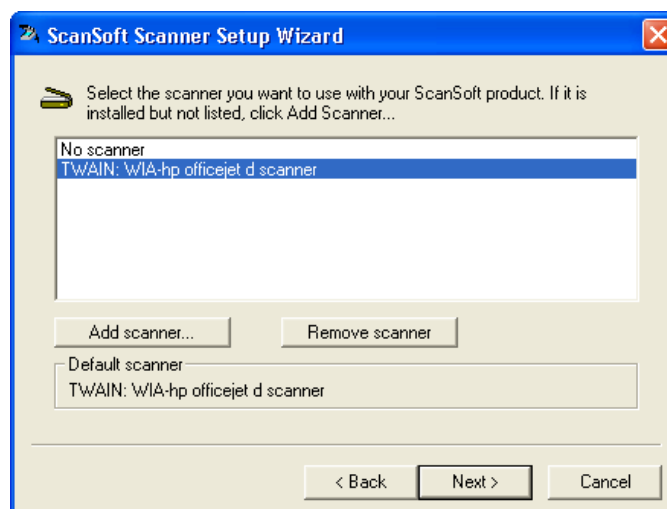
ScanSoft Scanner Setup Wizard

Select the scanner you want to use with your ScanSoft product. If it is installed but not listed, click Add Scanner...

No scanner
TWAIN: WIA-hp officejet d scanner

Add scanner...

Remove scanner

Default scanner

TWAIN: WIA-hp officejet d scanner

< Back

Next >

Cancel